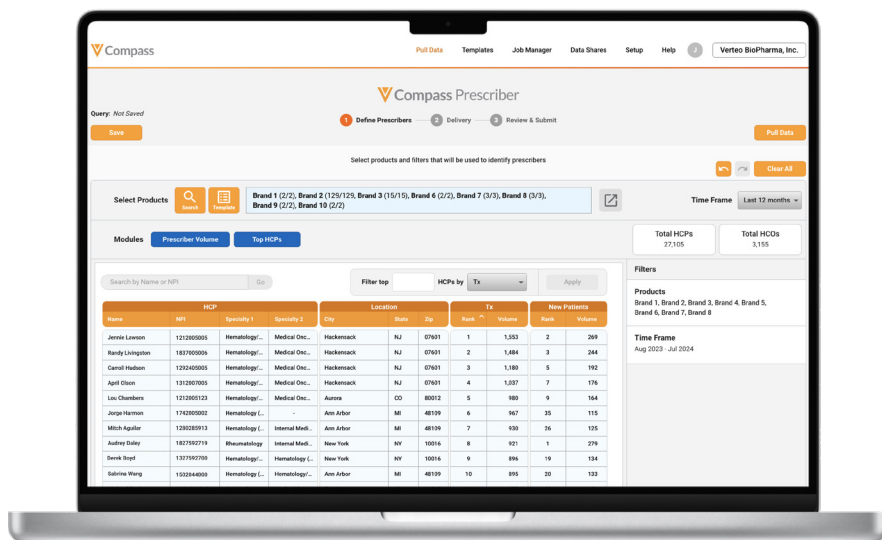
Compass

Pull Data Templates Job Manager Data Shares Setup Help J Verteo BioPharma, Inc.

Compass Prescriber

Query: Not Saved

Save

1 Define Prescribers 2 Delivery 3 Review & Submit

Pull Data

Select products and filters that will be used to identify prescribers

Clear All

Select Products Search Template

Brand 1 (2/2), Brand 2 (129/129), Brand 3 (15/15), Brand 6 (2/2), Brand 7 (3/3), Brand 8 (3/3), Brand 9 (2/2), Brand 10 (2/2)

Time Frame Last 12 months

Modules Prescriber Volume Top HCPs

Total HCPs 27,105

Total HCOs 3,155

Search by Name or NPI Go

Filter top HCPs by Tx Apply

Filters

Products
Brand 1, Brand 2, Brand 3, Brand 4, Brand 5, Brand 6, Brand 7, Brand 8

Time Frame
Aug 2023 - Jul 2024

| HCP | | | | Location | | | Tx | | New Patients | |
|---|---|---|---|---|---|---|---|---|---|---|
| Name | NPI | Specialty 1 | Specialty 2 | City | State | Zip | Rank | Volume | Rank | Volume |
| Jennie Lawson | 1212005005 | Hematology/... | Medical Onc... | Hackensack | NJ | 07601 | 1 | 1,553 | 2 | 269 |
| Randy Livingston | 1837005006 | Hematology/... | Medical Onc... | Hackensack | NJ | 07601 | 2 | 1,484 | 3 | 244 |
| Carroll Hudson | 1292405005 | Hematology/... | Medical Onc... | Hackensack | NJ | 07601 | 3 | 1,180 | 5 | 192 |
| April Olson | 1312007005 | Hematology/... | Medical Onc... | Hackensack | NJ | 07601 | 4 | 1,037 | 7 | 176 |
| Lou Chambers | 1212005123 | Hematology/... | Medical Onc... | Aurora | CO | 80012 | 5 | 980 | 9 | 164 |
| Jorge Harmon | 1742005002 | Hematology (... | - | Ann Arbor | MI | 48109 | 6 | 967 | 35 | 115 |
| Mitch Aguilar | 1280285913 | Hematology (... | Internal Medi... | Ann Arbor | MI | 48109 | 7 | 930 | 26 | 125 |
| Audrey Daley | 1827592719 | Rheumatology | Internal Medi... | New York | NY | 10016 | 8 | 921 | 1 | 279 |
| Derek Boyd | 1327592760 | Hematology (... | Hematology (... | New York | NY | 10016 | 9 | 896 | 19 | 134 |
| Sabrina Wang | 1502844000 | Hematology/... | Hematology/... | Ann Arbor | MI | 48109 | 10 | 895 | 20 | 133 |